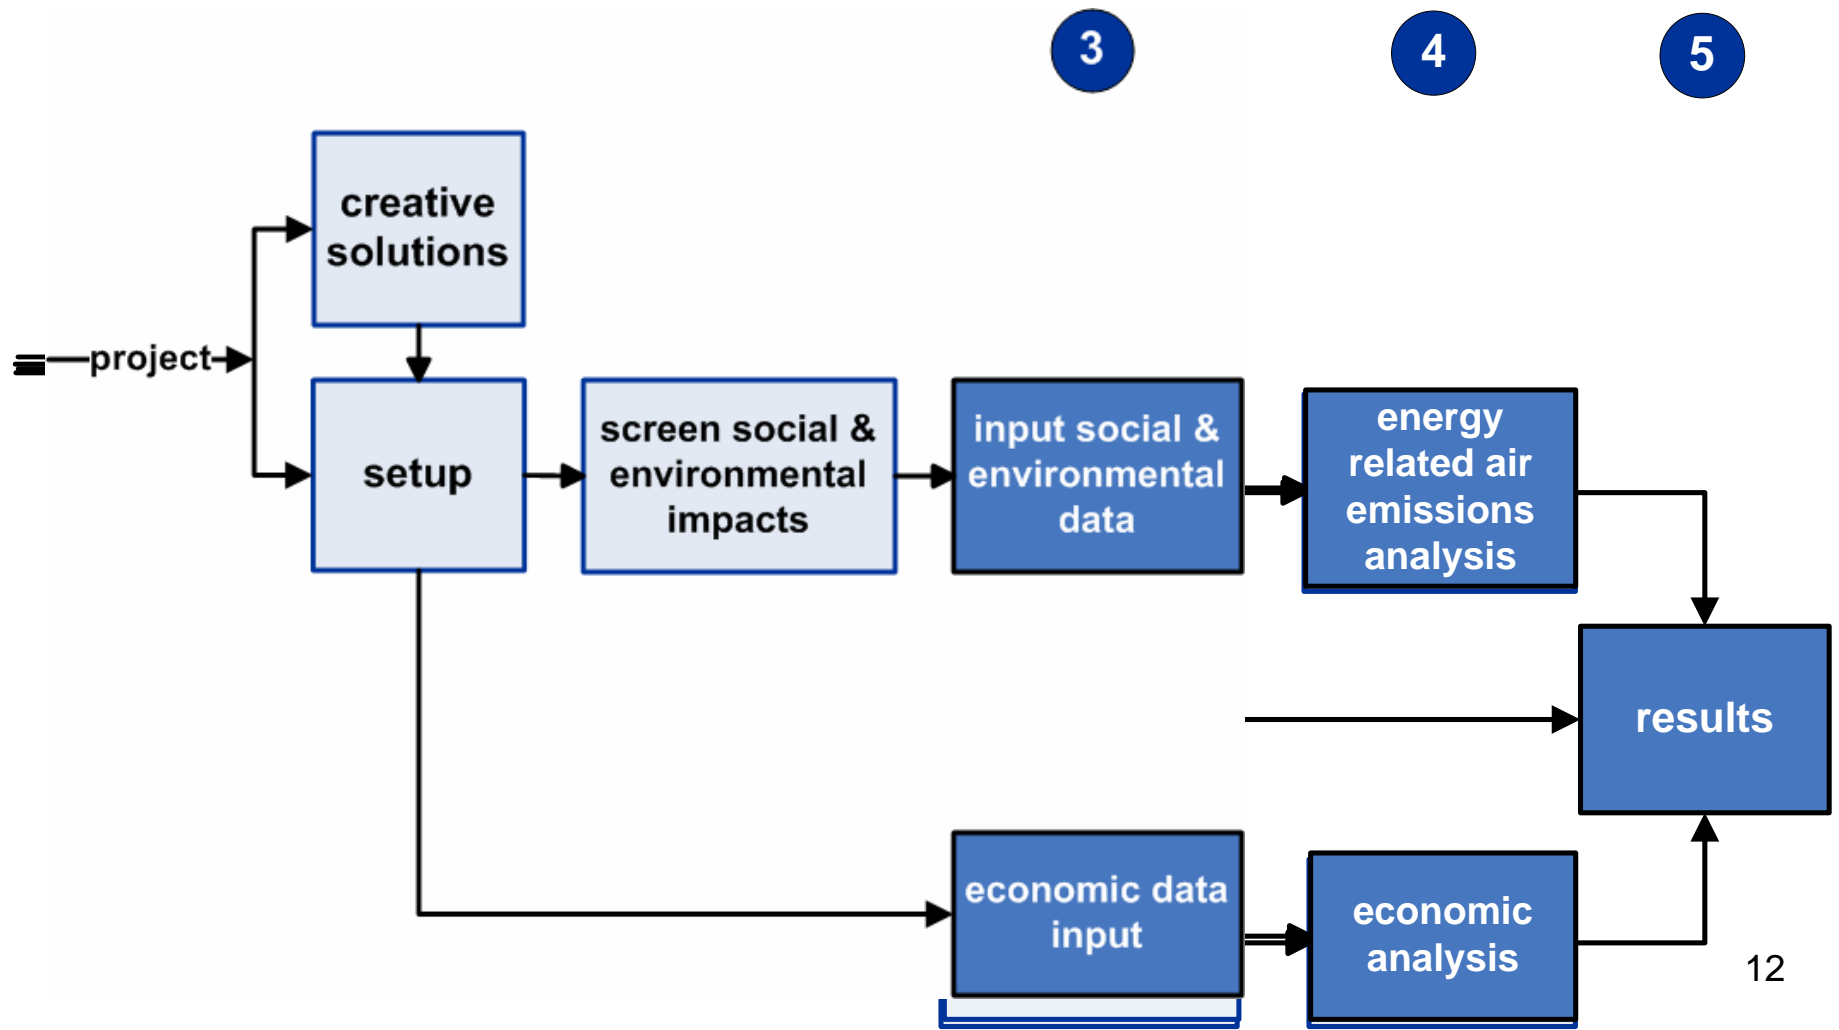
3

4

5

creative solutions

project

setup

screen social & environmental impacts

input social & environmental data

energy related air emissions analysis

results

economic data input

economic analysis

12